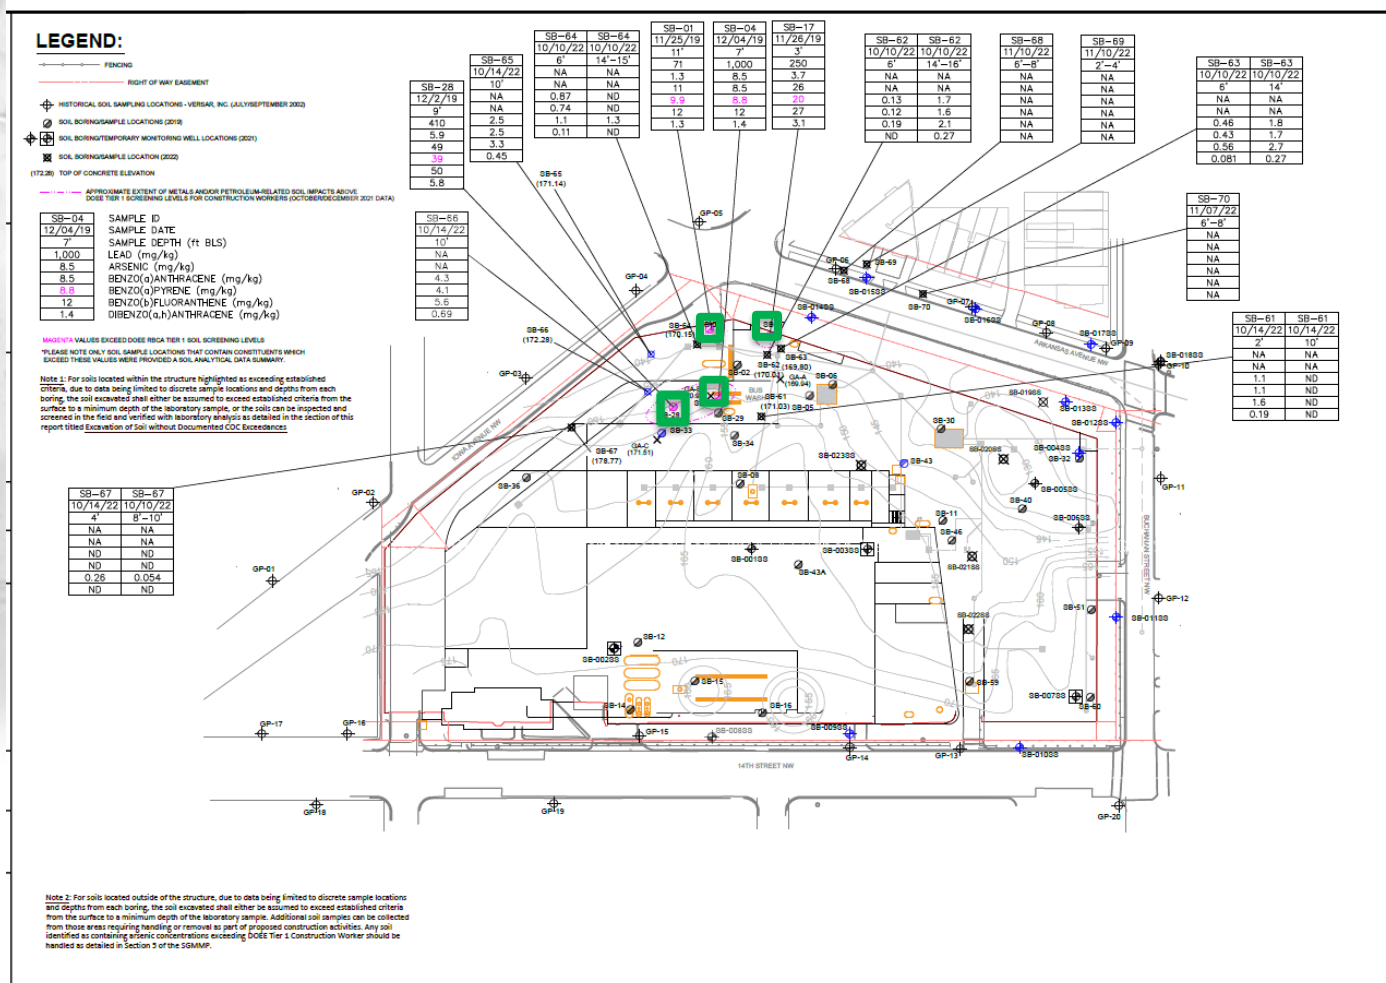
LEGEND:

FENCING

RIGHT OF WAY EASEMENT

HISTORICAL SOIL SAMPLING LOCATIONS - VERSAR, INC. (JULY/SEPTEMBER 2002)

SOIL BORING/SAMPLE LOCATIONS (2019)

SOIL BORING/TEMPORARY MONITORING WELL LOCATIONS (2021)

SOIL BORING/SAMPLE LOCATION (2022)

(172.28) TOP OF CONCRETE ELEVATION

APPROXIMATE EXTENT OF METALS AND/OR PETROLEUM-RELATED SOIL IMPACTS ABOVE DOEE TIER 1 SCREENING LEVELS FOR CONSTRUCTION WORKERS (OCTOBER/DECEMBER 2021 DATA)

| SB-04 | SAMPLE ID |
|---|---|
| 12/04/19 | SAMPLE DATE |
| 7' | SAMPLE DEPTH (ft BLS) |
| 1,000 | LEAD (mg/kg) |
| 8.5 | ARSENIC (mg/kg) |
| 8.5 | BENZO(a)ANTHRACENE (mg/kg) |
| 8.8 | BENZO(a)PYRENE (mg/kg) |
| 12 | BENZO(b)FLUORANTHENE (mg/kg) |
| 1.4 | DIBENZO(a,h)ANTHRACENE (mg/kg) |

MAGENTA VALUES EXCEED DOEE RBCA TIER 1 SOIL SCREENING LEVELS

*PLEASE NOTE ONLY SOIL SAMPLE LOCATIONS THAT CONTAIN CONSTITUENTS WHICH EXCEED THESE VALUES WERE PROVIDED A SOIL ANALYTICAL DATA SUMMARY.

Note 1: For soils located within the structure highlighted as exceeding established criteria, due to data being limited to discrete sample locations and depths from each boring, the soil excavated shall either be assumed to exceed established criteria from the surface to a minimum depth of the laboratory sample, or the soils can be inspected and screened in the field and verified with laboratory analysis as detailed in the section of this report titled Excavation of Soil without Documented COC Exceedances

| SB-28 |
|---|
| 12/2/19 |
| 9' |
| 410 |
| 5.9 |
| 49 |
| 39 |
| 50 |
| 5.8 |

| SB-65 |
|---|
| 10/14/22 |
| 10' |
| NA |
| NA |
| 2.5 |
| 2.5 |
| 3.3 |
| 0.45 |

| SB-64 | SB-64 |
|---|---|
| 10/10/22 | 10/10/22 |
| 6' | 14'-15' |
| NA | NA |
| NA | NA |
| 0.87 | ND |
| 0.74 | ND |
| 1.1 | 1.3 |
| 0.11 | ND |

| SB-01 |
|---|
| 11/25/19 |
| 11' |
| 71 |
| 1.3 |
| 11 |
| 9.9 |
| 12 |
| 1.3 |

| SB-04 |
|---|
| 12/04/19 |
| 7' |
| 1,000 |
| 8.5 |
| 8.5 |
| 8.8 |
| 12 |
| 1.4 |

| SB-17 |
|---|
| 11/26/19 |
| 3' |
| 250 |
| 3.7 |
| 26 |
| 20 |
| 27 |
| 3.1 |

| SB-62 | SB-62 |
|---|---|
| 10/10/22 | 10/10/22 |
| 6' | 14'-16' |
| NA | NA |
| NA | NA |
| 0.13 | 1.7 |
| 0.12 | 1.6 |
| 0.19 | 2.1 |
| ND | 0.27 |

| SB-68 |
|---|
| 11/10/22 |
| 6'-8' |
| NA |
| NA |
| NA |
| NA |
| NA |
| NA |

| SB-69 |
|---|
| 11/10/22 |
| 2'-4' |
| NA |
| NA |
| NA |
| NA |
| NA |
| NA |

| SB-63 | SB-63 |
|---|---|
| 10/10/22 | 10/10/22 |
| 6' | 14' |
| NA | NA |
| NA | NA |
| 0.46 | 1.8 |
| 0.43 | 1.7 |
| 0.56 | 2.7 |
| 0.081 | 0.27 |

| SB-66 |
|---|
| 10/14/22 |
| 10' |
| NA |
| NA |
| 4.3 |
| 4.1 |
| 5.6 |
| 0.69 |

| SB-70 |
|---|
| 11/07/22 |
| 6'-8' |
| NA |
| NA |
| NA |
| NA |
| NA |
| NA |

| SB-61 | SB-61 |
|---|---|
| 10/14/22 | 10/14/22 |
| 2' | 10' |
| NA | NA |
| NA | NA |
| 1.1 | ND |
| 1.1 | ND |
| 1.6 | ND |
| 0.19 | ND |

| SB-67 | SB-67 |
|---|---|
| 10/14/22 | 10/10/22 |
| 4' | 8'-10' |
| NA | NA |
| NA | NA |
| ND | ND |
| ND | ND |
| 0.26 | 0.054 |
| ND | ND |

SB-65 (171.14) GP-05 GP-04 SB-66 (172.28) GP-03 SB-06 SB-69 SB-68 SB-015SS SB-014SS GP-07 SB-70 SB-016SS GP-08 SB-017SS GP-09 SB-018SS GP-10 ARKANSAS AVENUE NW SB-64 (170.15) SB-63 SB-02 SB-62 (169.80) (170.01) GA-A (169.94) SB-06 SB-61 (171.03) SB-05 SB-019SS SB-013SS SB-012SS SB-28 SB-33 SB-29 SB-34 SB-67 (178.77) GA-C (171.61) IOWA AVENUE NW SB-30 SB-020SS SB-004SS SB-32 SB-005SS SB-023SS SB-43 SB-36 SB-08 SB-40 SB-006SS GP-11 GP-02 SB-11 SB-46 BUCHANAN STREET NW SB-001SS SB-003SS SB-43A SB-021SS GP-01 GP-12 SB-022SS SB-51 SB-011SS SB-12 SB-002SS SB-15 SB-59 SB-007SS SB-60 SB-14 SB-16 SB-008SS SB-009SS GP-15 GP-14 GP-13 SB-010SS GP-17 GP-16 14TH STREET NW GP-18 GP-19 GP-20

Note 2: For soils located outside of the structure, due to data being limited to discrete sample locations and depths from each boring, the soil excavated shall either be assumed to exceed established criteria from the surface to a minimum depth of the laboratory sample. Additional soil samples can be collected from those areas requiring handling or removal as part of proposed construction activities. Any soil identified as containing arsenic concentrations exceeding DOEE Tier 1 Construction Worker should be handled as detailed in Section 5 of the SGMMP.